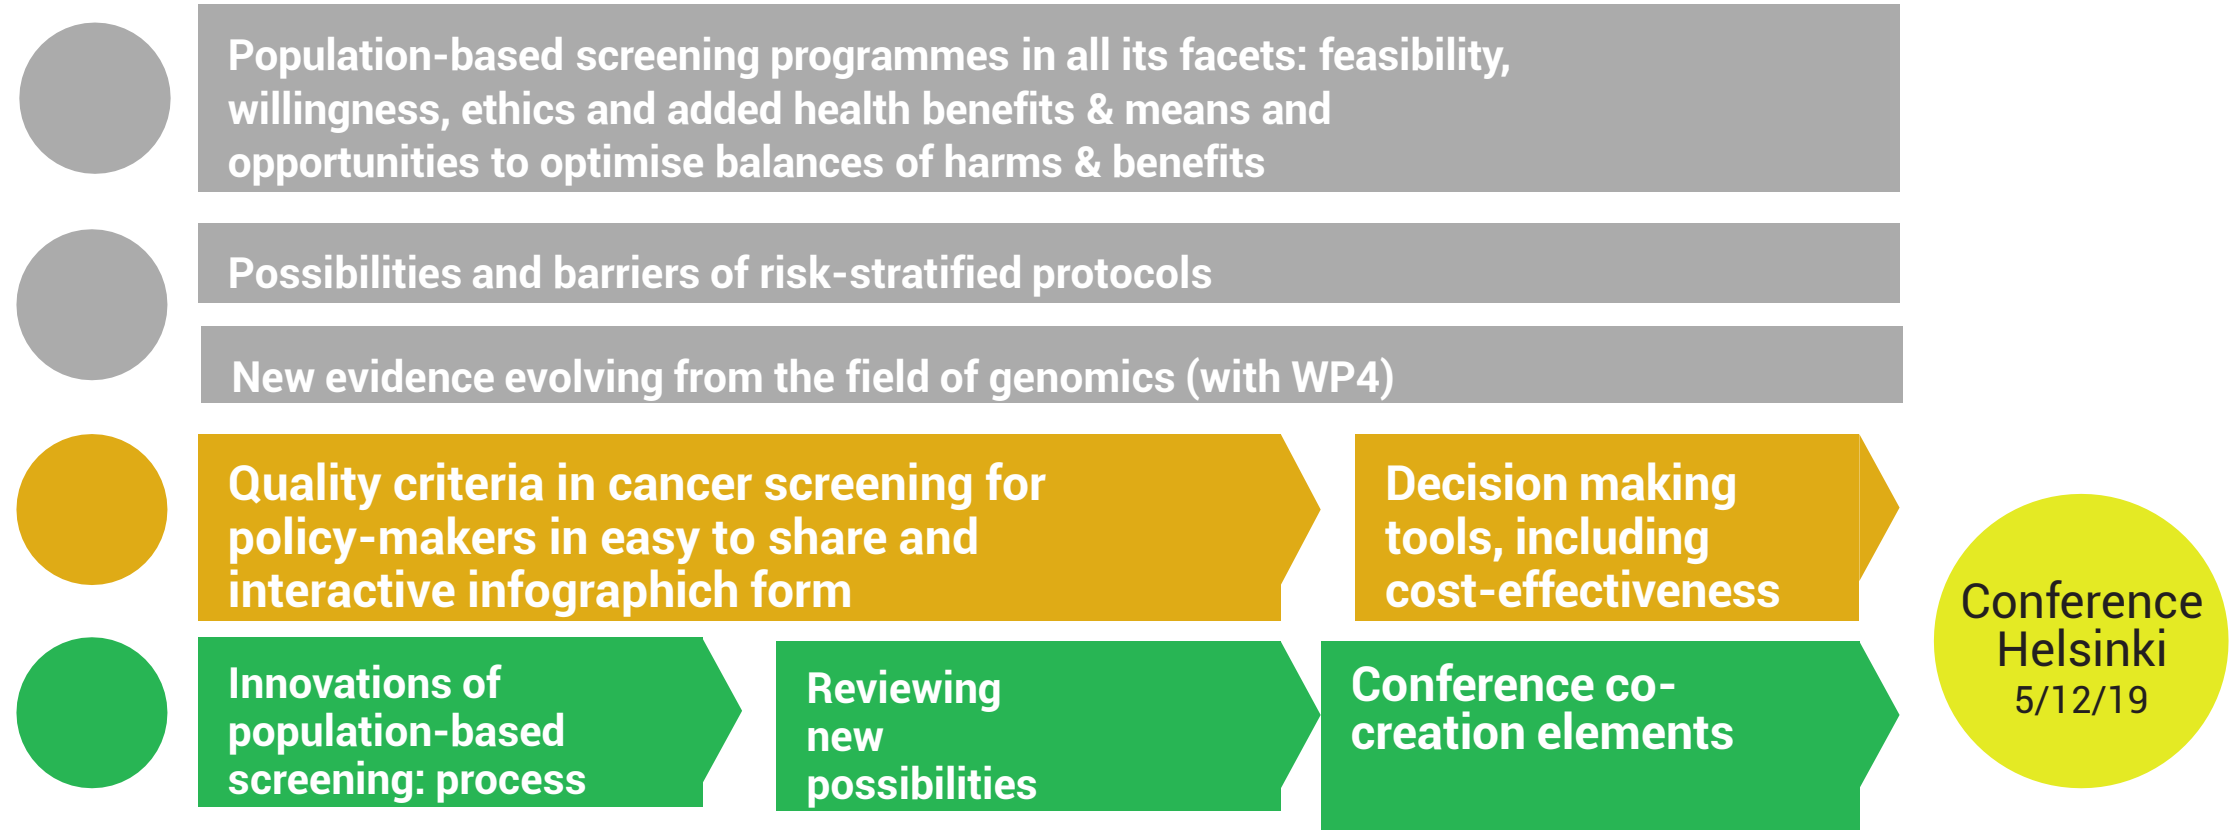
Population-based screening programmes in all its facets: feasibility, willingness, ethics and added health benefits & means and opportunities to optimise balances of harms & benefits

Possibilities and barriers of risk-stratified protocols

New evidence evolving from the field of genomics (with WP4)

Quality criteria in cancer screening for policy-makers in easy to share and interactive infographich form

Decision making tools, including cost-effectiveness

Innovations of population-based screening: process

Reviewing new possibilities

Conference co-creation elements

Conference Helsinki 5/12/19